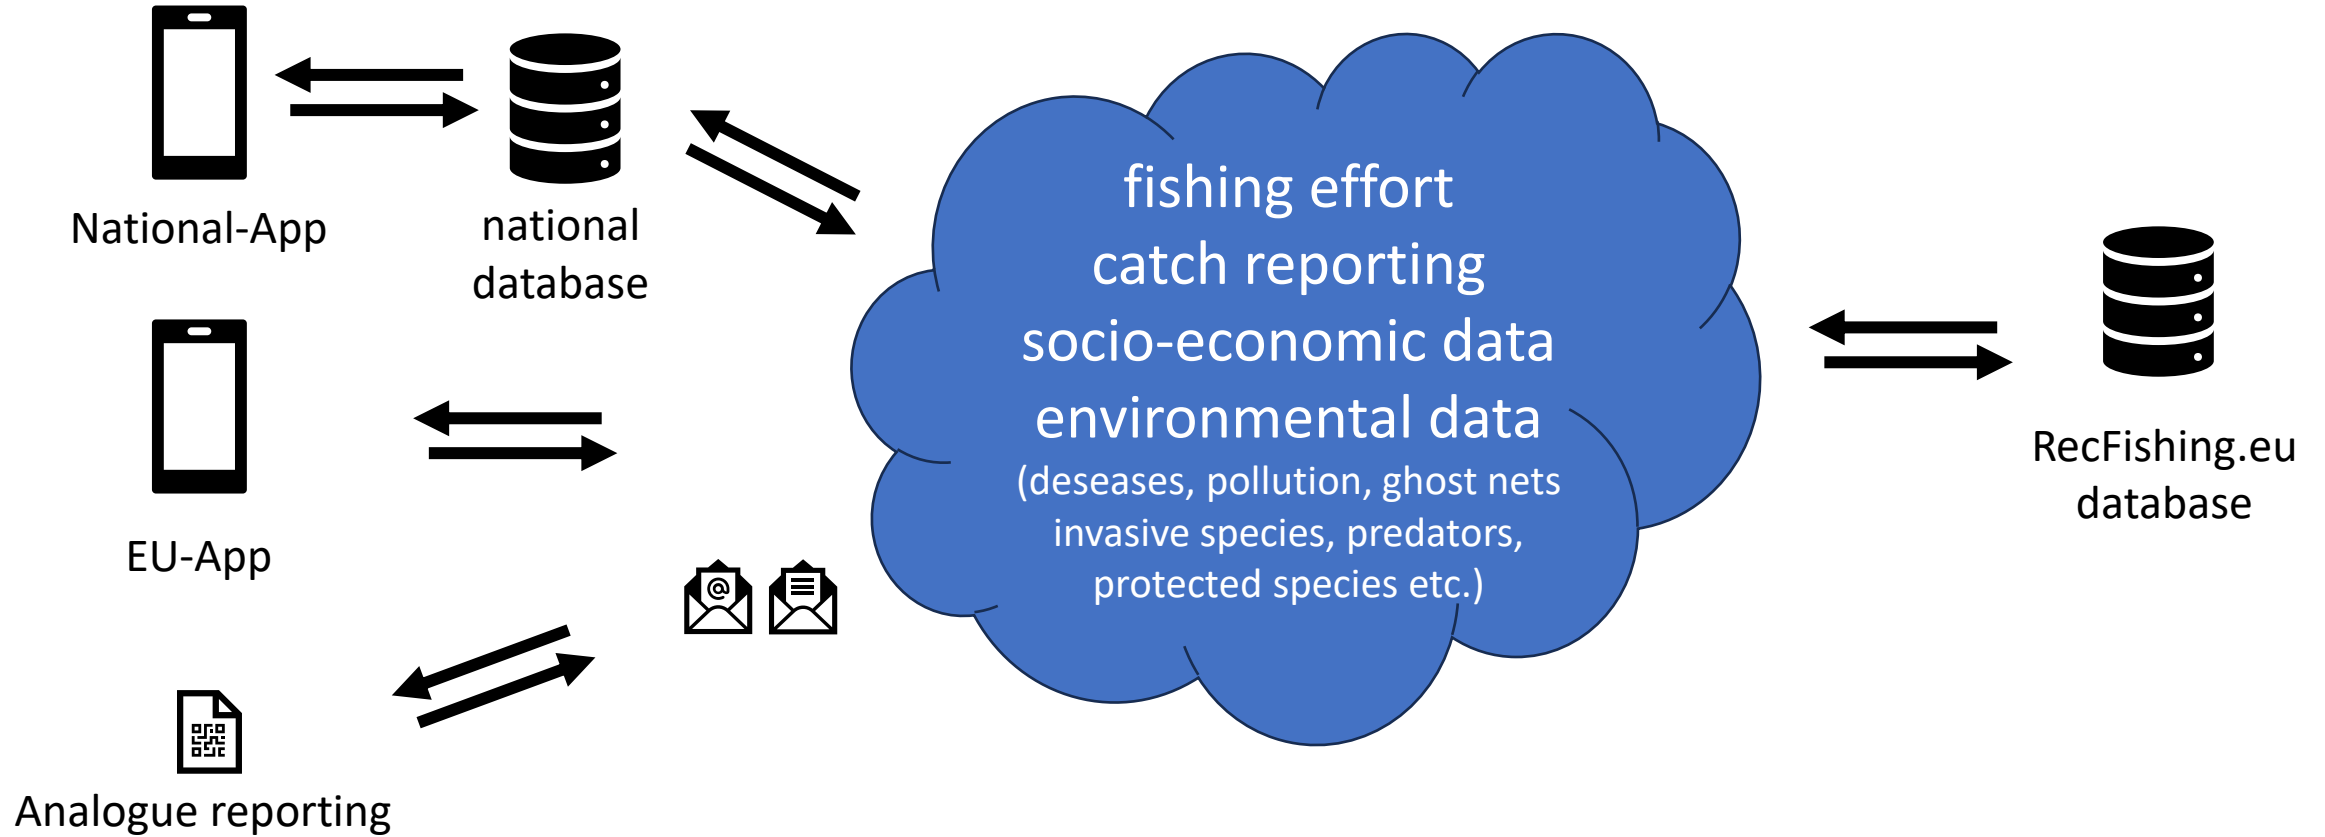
National-App

national database

EU-App

Analogue reporting

fishing effort
catch reporting
socio-economic data
environmental data
(deseases, pollution, ghost nets invasive species, predators, protected species etc.)

RecFishing.eu database